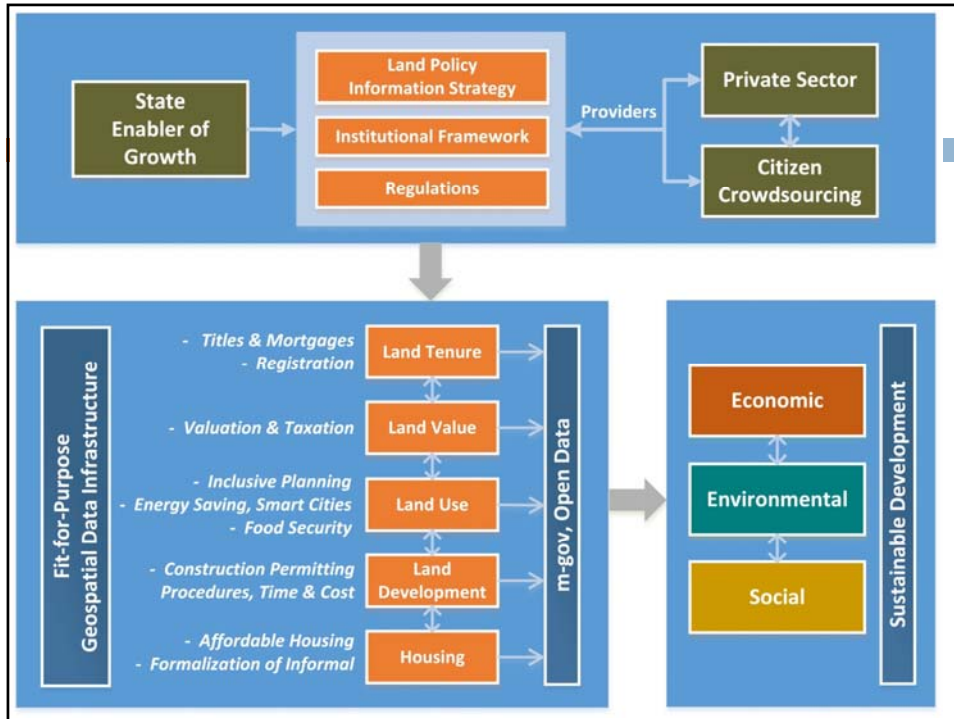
State Enabler of Growth

Land Policy Information Strategy

Institutional Framework

Regulations

Providers

Private Sector

Citizen Crowdsourcing

Fit-for-Purpose Geospatial Data Infrastructure

- Titles & Mortgages
- Registration

Land Tenure

- Valuation & Taxation

Land Value

- Inclusive Planning
- Energy Saving, Smart Cities
- Food Security

Land Use

- Construction Permitting Procedures, Time & Cost

Land Development

- Affordable Housing
- Formalization of Informal

Housing

m-gov, Open Data

Economic

Environmental

Social

Sustainable Development